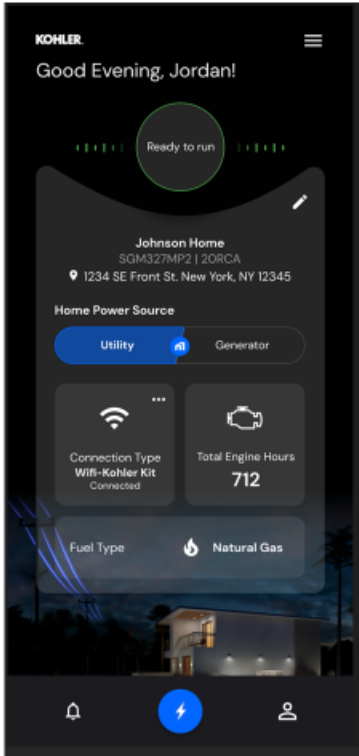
KOHLER.

Good Evening, Jordan!

Ready to run

Johnson Home
SGM327MP2 | 20RCA
1234 SE Front St. New York, NY 12345

Home Power Source

Utility

Generator

Connection Type
Wifi-Kohler Kit
Connected

Total Engine Hours
712

Fuel Type

Natural Gas